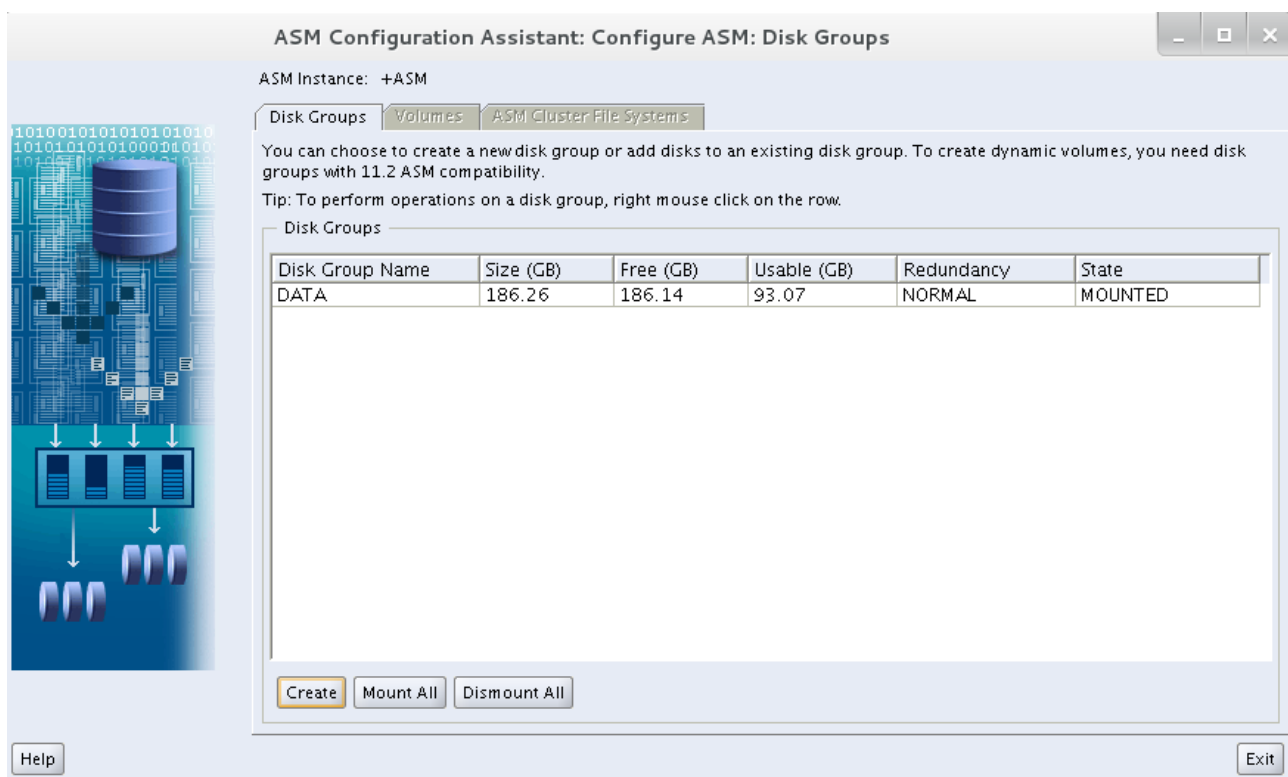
ASM Configuration Assistant: Configure ASM: Disk Groups

ASM Instance: +ASM

Disk Groups | Volumes | ASM Cluster File Systems

101001010101010101010
101010101010001010101

You can choose to create a new disk group or add disks to an existing disk group. To create dynamic volumes, you need disk groups with 11.2 ASM compatibility.

Tip: To perform operations on a disk group, right mouse click on the row.

Disk Groups

| Disk Group Name | Size (GB) | Free (GB) | Usable (GB) | Redundancy | State |
|---|---|---|---|---|---|
| DATA | 186.26 | 186.14 | 93.07 | NORMAL | MOUNTED |

Create | Mount All | Dismount All

Help

Exit